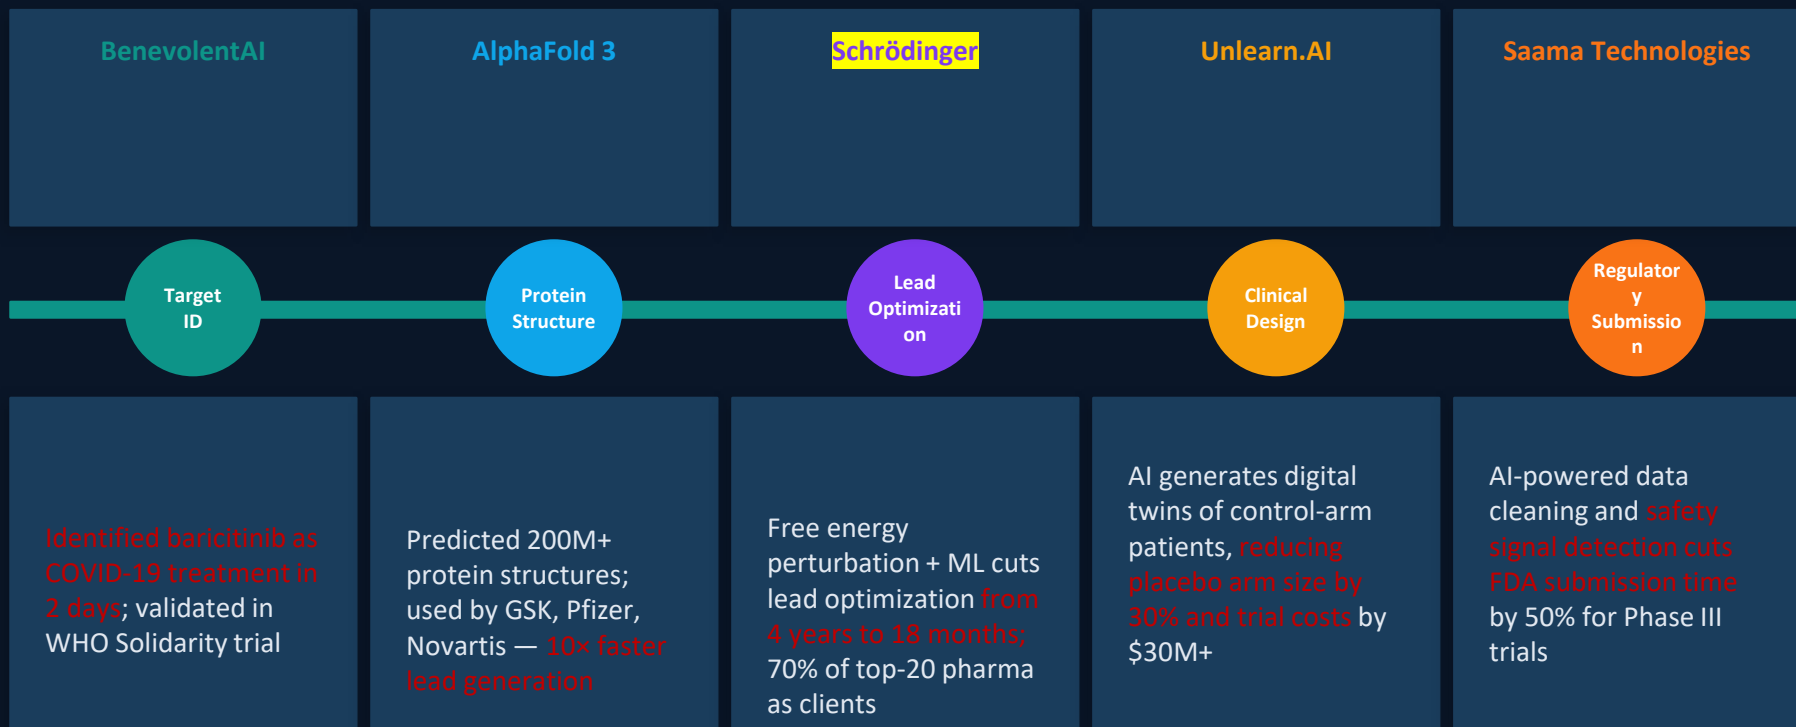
BenevolentAI

AlphaFold 3

Schrödinger

Unlearn.AI

Saama Technologies

Target ID

Protein Structure

Lead Optimizati on

Clinical Design

Regulator y Submissio n

Identified baricitinib as COVID-19 treatment in 2 days; validated in WHO Solidarity trial

Predicted 200M+ protein structures; used by GSK, Pfizer, Novartis — 10× faster lead generation

Free energy perturbation + ML cuts lead optimization from 4 years to 18 months; 70% of top-20 pharma as clients

AI generates digital twins of control-arm patients, reducing placebo arm size by 30% and trial costs by $30M+

AI-powered data cleaning and safety signal detection cuts FDA submission time by 50% for Phase III trials